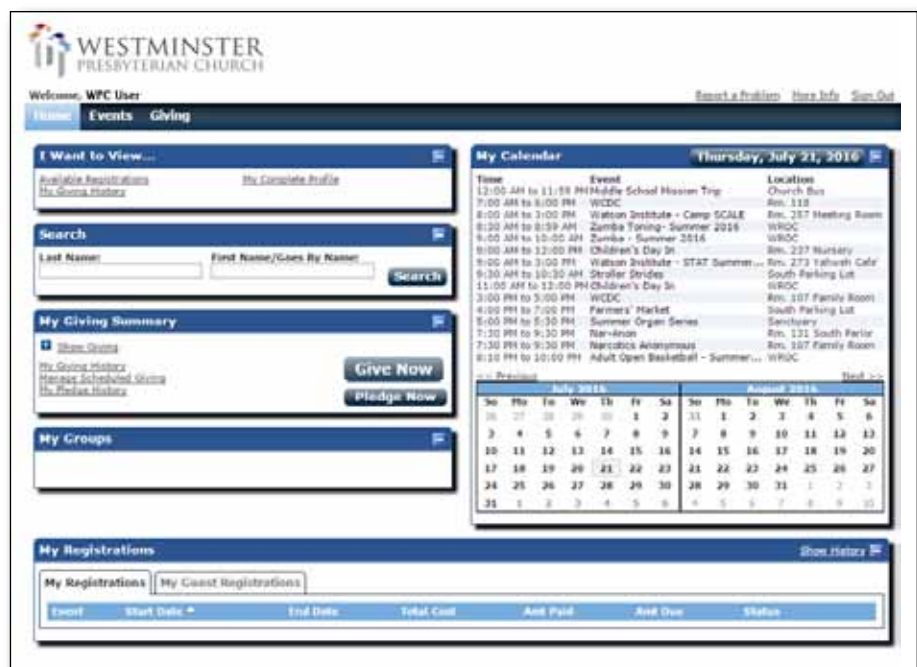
WESTMINSTER
PRESBYTERIAN CHURCH

Welcome, WPC User

Report a Problem More Info Sign Out

Home Events Giving

I Want to View...

Available Registrations
My Giving History
My Complete Profile

Search

Last Name:
First Name/Goes By Name:
Search

My Giving Summary

Show Giving

My Giving History
Manage Scheduled Giving
My Pledge History

Give Now
Pledge Now

My Groups

My Calendar

Thursday, July 21, 2016

| Time | Event | Location |
|---|---|---|
| 12:00 AM to 11:59 PM | Middle School Mission Trip | Church Bus |
| 7:00 AM to 6:00 PM | WCDC | Rm. 118 |
| 8:00 AM to 3:00 PM | Watson Institute - Camp SCALE | Rm. 257 Meeting Room |
| 8:30 AM to 8:59 AM | Zumba Toning- Summer 2016 | WROC |
| 9:00 AM to 10:00 AM | Zumba - Summer 2016 | WROC |
| 9:00 AM to 12:00 PM | Children's Day In | Rm. 237 Nursery |
| 9:00 AM to 3:00 PM | Watson Institute - STAT Summer... | Rm. 273 Yahweh Cafe' |
| 9:30 AM to 10:30 AM | Stroller Strides | South Parking Lot |
| 11:00 AM to 12:00 PM | Children's Day In | WROC |
| 3:00 PM to 5:00 PM | WCDC | Rm. 107 Family Room |
| 4:00 PM to 7:00 PM | Farmers' Market | South Parking Lot |
| 5:00 PM to 6:30 PM | Summer Organ Series | Sanctuary |
| 7:30 PM to 9:30 PM | Nar-Anon | Rm. 131 South Parlor |
| 7:30 PM to 9:30 PM | Narcotics Anonymous | Rm. 107 Family Room |
| 8:10 PM to 10:00 PM | Adult Open Basketball - Summer... | WROC |

<< Previous
Next >>

July 2016

| Su | Mo | Tu | We | Th | Fr | Sa |
|---|---|---|---|---|---|---|
| 26 | 27 | 28 | 29 | 30 | 1 | 2 |
| 3 | 4 | 5 | 6 | 7 | 8 | 9 |
| 10 | 11 | 12 | 13 | 14 | 15 | 16 |
| 17 | 18 | 19 | 20 | 21 | 22 | 23 |
| 24 | 25 | 26 | 27 | 28 | 29 | 30 |
| 31 | 1 | 2 | 3 | 4 | 5 | 6 |

August 2016

| Su | Mo | Tu | We | Th | Fr | Sa |
|---|---|---|---|---|---|---|
| 31 | 1 | 2 | 3 | 4 | 5 | 6 |
| 7 | 8 | 9 | 10 | 11 | 12 | 13 |
| 14 | 15 | 16 | 17 | 18 | 19 | 20 |
| 21 | 22 | 23 | 24 | 25 | 26 | 27 |
| 28 | 29 | 30 | 31 | 1 | 2 | 3 |
| 4 | 5 | 6 | 7 | 8 | 9 | 10 |

My Registrations

Show History

My Registrations | My Guest Registrations

| Event | Start Date | End Date | Total Cost | Amt Paid | Amt Due | Status |
|---|---|---|---|---|---|---|